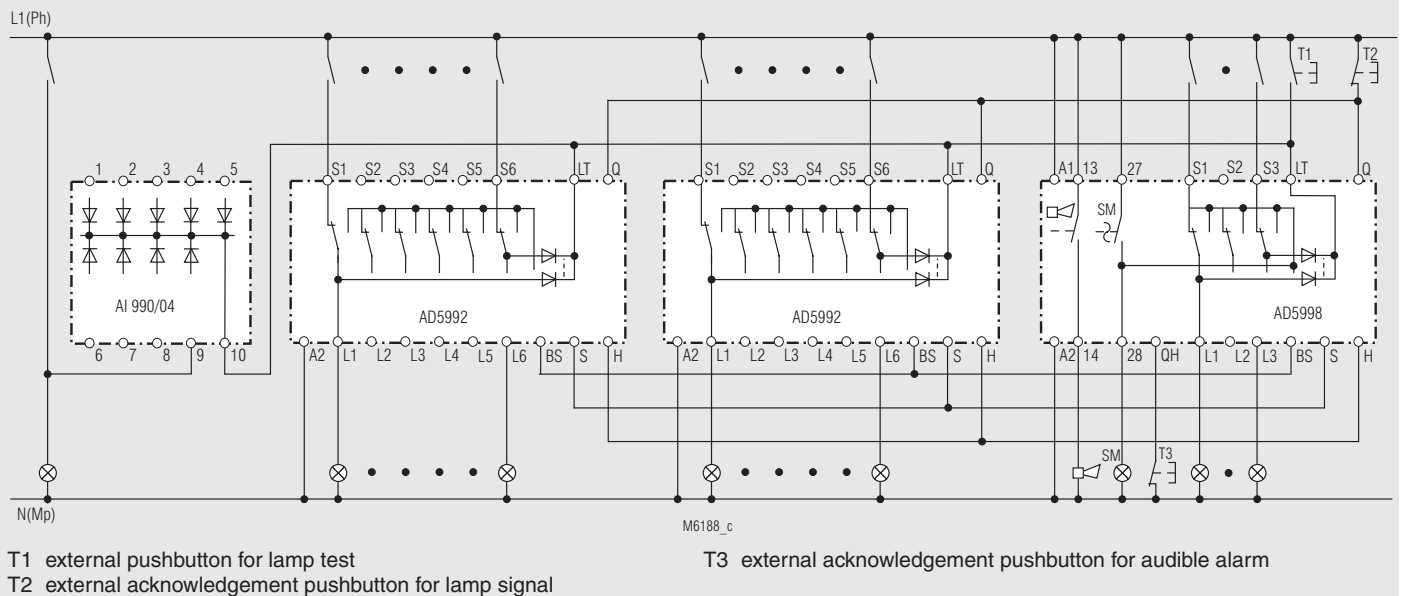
L1(Ph)

T1 T2

1 2 3 4 5

AI 990/04

6 7 8 9 10

S1 S2 S3 S4 S5 S6 LT Q

AD5992

A2 L1 L2 L3 L4 L5 L6 BS S H

S1 S2 S3 S4 S5 S6 LT Q

AD5992

A2 L1 L2 L3 L4 L5 L6 BS S H

A1 13 27 S1 S2 S3 LT Q

SM

AD5998

A2 14 28 QH L1 L2 L3 BS S H

SM T3

N(Mp)

M6188_c

T1 external pushbutton for lamp test
T2 external acknowledgement pushbutton for lamp signal

T3 external acknowledgement pushbutton for audible alarm